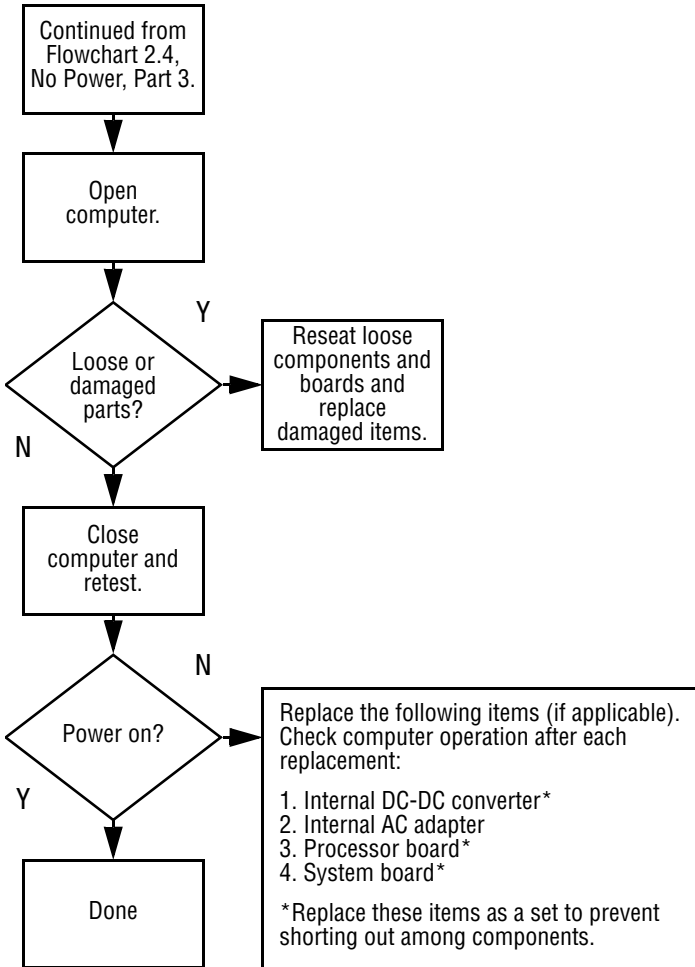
Continued from Flowchart 2.4, No Power, Part 3.

Open computer.

Y

Loose or damaged parts?

Reseat loose components and boards and replace damaged items.

N

Close computer and retest.

N

Power on?

Replace the following items (if applicable). Check computer operation after each replacement:

1. Internal DC-DC converter*
2. Internal AC adapter
3. Processor board*
4. System board*

*Replace these items as a set to prevent shorting out among components.

Y

Done